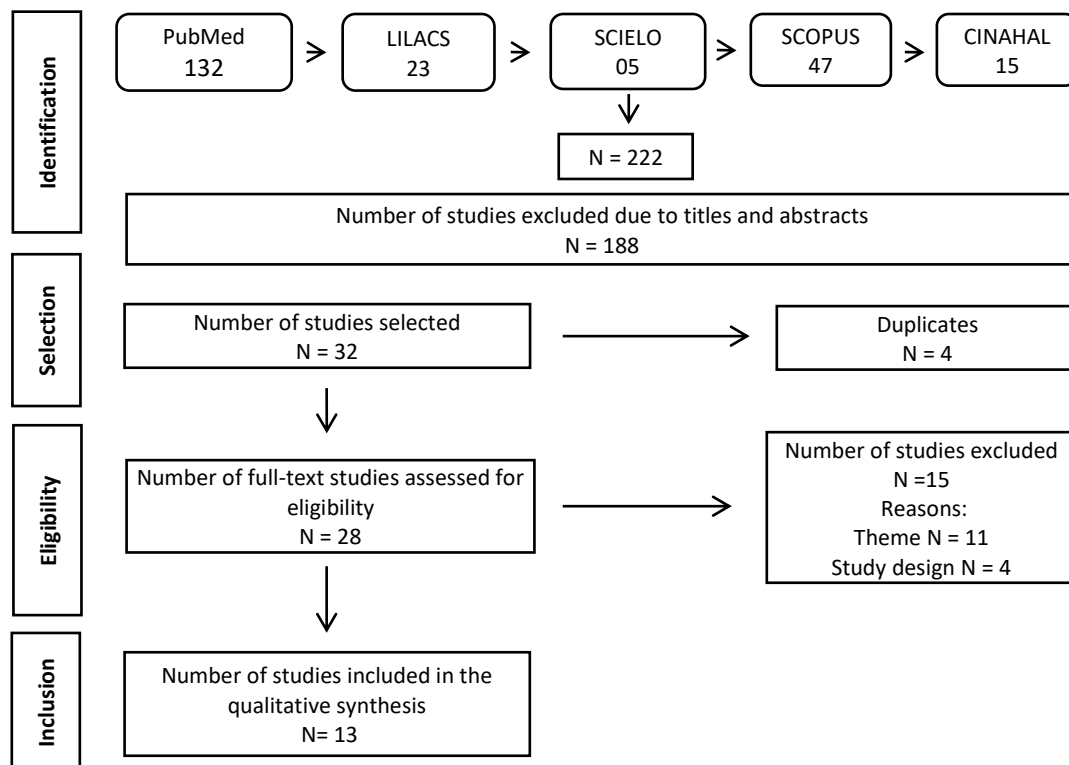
Identification

PubMed
132

LILACS
23

SCIELO
05

SCOPUS
47

CINAHAL
15

N = 222

Number of studies excluded due to titles and abstracts
N = 188

Selection

Number of studies selected
N = 32

Duplicates
N = 4

Eligibility

Number of full-text studies assessed for eligibility
N = 28

Number of studies excluded
N =15
Reasons:
Theme N = 11
Study design N = 4

Inclusion

Number of studies included in the qualitative synthesis
N= 13